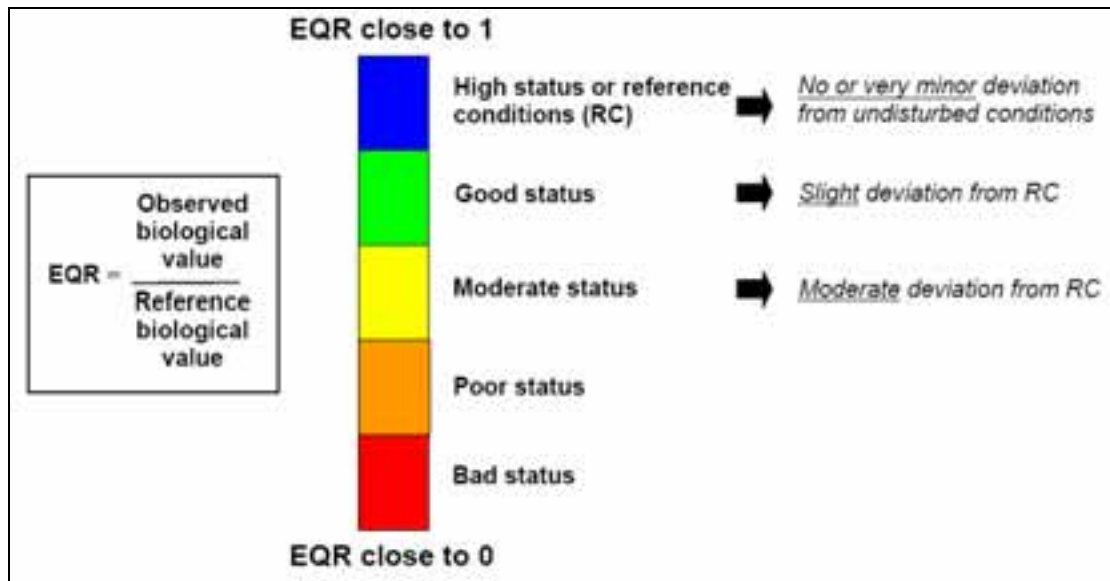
EQR close to 1

$EQR = \frac{\text{Observed biological value}}{\text{Reference biological value}}$

High status or reference conditions (RC) → *No or very minor deviation from undisturbed conditions*

Good status → *Slight deviation from RC*

Moderate status → *Moderate deviation from RC*

Poor status

Bad status

EQR close to 0